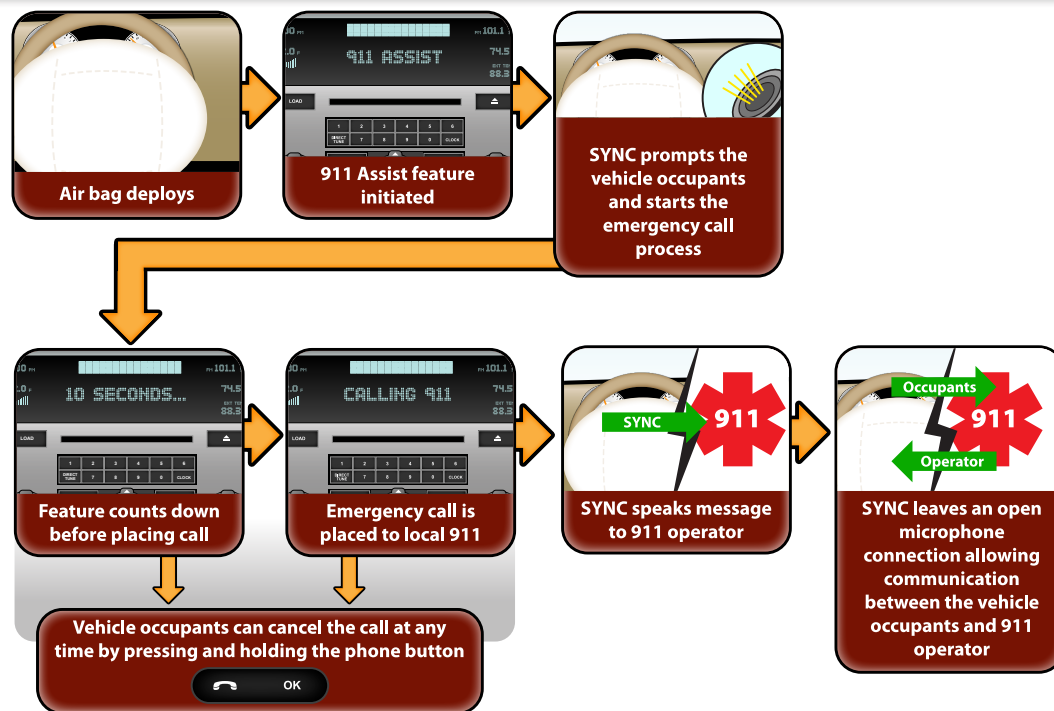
Air bag deploys

911 ASSIST
101.1
74.5
88.3
LOAD
1 2 3 4 5 6
DIRECT TUNE 7 8 9 0 CLOCK
911 Assist feature initiated

SYNC prompts the vehicle occupants and starts the emergency call process

10 SECONDS...
101.1
74.5
88.3
LOAD
1 2 3 4 5 6
DIRECT TUNE 7 8 9 0 CLOCK
Feature counts down before placing call

CALLING 911
101.1
74.5
88.3
LOAD
1 2 3 4 5 6
DIRECT TUNE 7 8 9 0 CLOCK
Emergency call is placed to local 911

SYNC
911
SYNC speaks message to 911 operator

Occupants
911
Operator
SYNC leaves an open microphone connection allowing communication between the vehicle occupants and 911 operator

Vehicle occupants can cancel the call at any time by pressing and holding the phone button
OK